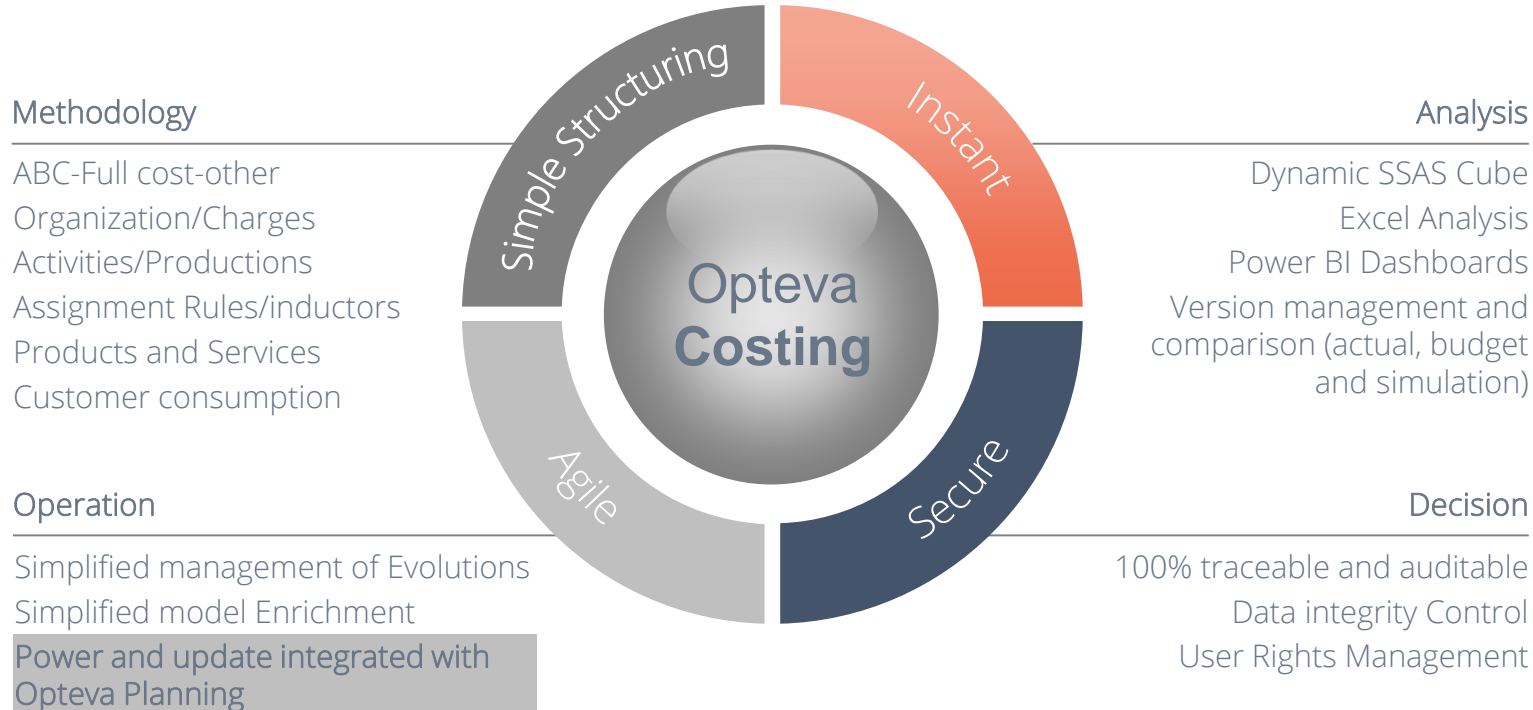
Methodology

ABC-Full cost-other
Organization/Charges
Activities/Productions
Assignment Rules/inductors
Products and Services
Customer consumption

Simple Structuring

Instant

Opteva
Costing

Agile

Secure

Analysis

Dynamic SSAS Cube
Excel Analysis
Power BI Dashboards
Version management and comparison (actual, budget and simulation)

Operation

Simplified management of Evolutions
Simplified model Enrichment
Power and update integrated with Opteva Planning

Decision

100% traceable and auditable
Data integrity Control
User Rights Management